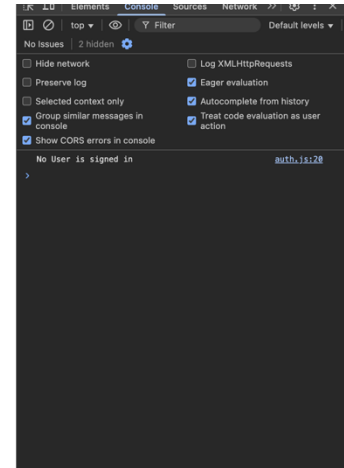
Elements Console Sources Network >>

top ▾ Filter Default levels ▾

No Issues 2 hidden

Hide network
Log XMLHttpRequests
Preserve log
Eager evaluation
Selected context only
Autocomplete from history
Group similar messages in console
Treat code evaluation as user action
Show CORS errors in console

No User is signed in auth.js:20

>